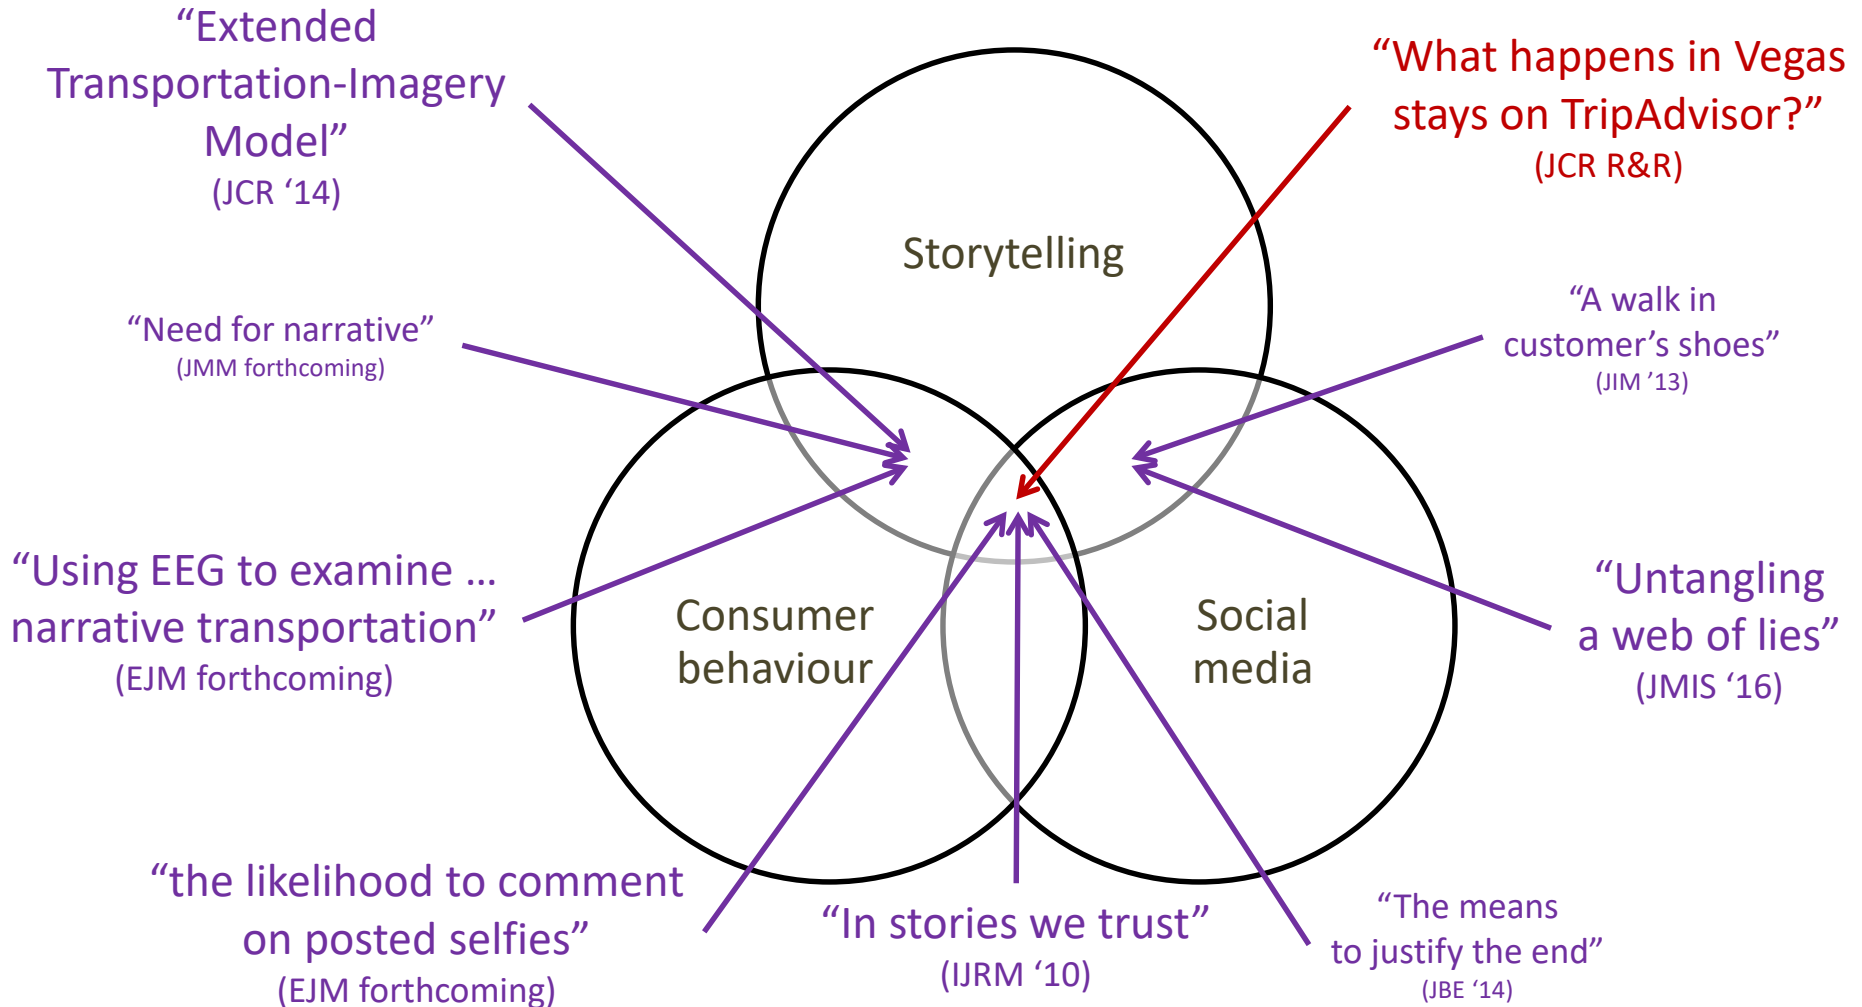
“Extended Transportation-Imagery Model”
(JCR ‘14)

“What happens in Vegas stays on TripAdvisor?”
(JCR R&R)

Storytelling

“Need for narrative”
(JMM forthcoming)

“A walk in customer’s shoes”
(JIM ’13)

“Using EEG to examine … narrative transportation”
(EJM forthcoming)

Consumer behaviour

Social media

“Untangling a web of lies”
(JMIS ‘16)

“the likelihood to comment on posted selfies”
(EJM forthcoming)

“In stories we trust”
(IJRM ‘10)

“The means to justify the end”
(JBE ‘14)